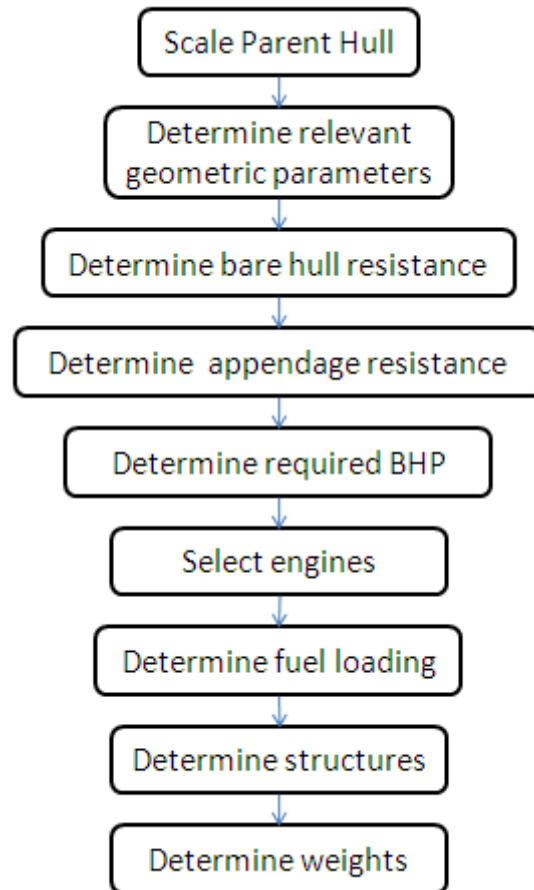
Scale Parent Hull

Determine relevant geometric parameters

Determine bare hull resistance

Determine appendage resistance

Determine required BHP

Select engines

Determine fuel loading

Determine structures

Determine weights